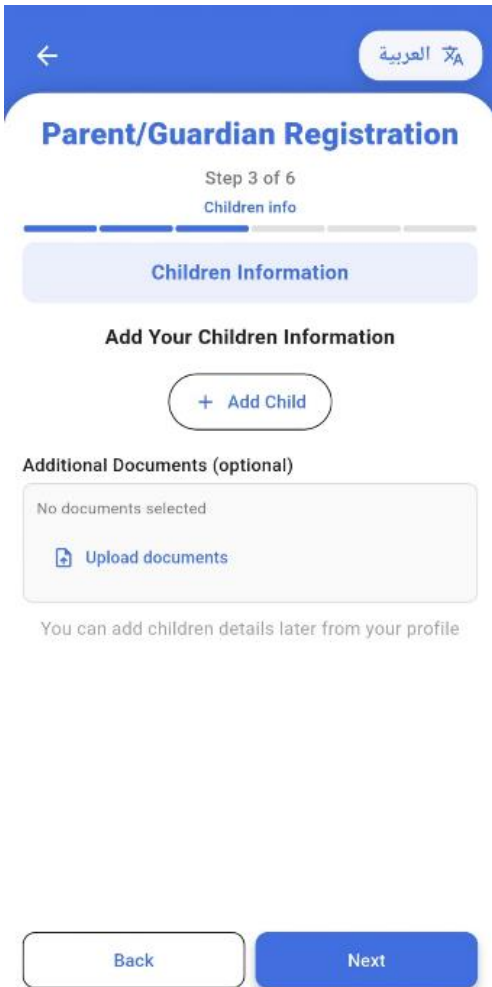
العربية

Parent/Guardian Registration

Step 3 of 6

Children info

Children Information

Add Your Children Information

+ Add Child

Additional Documents (optional)

No documents selected

Upload documents

You can add children details later from your profile

Back

Next